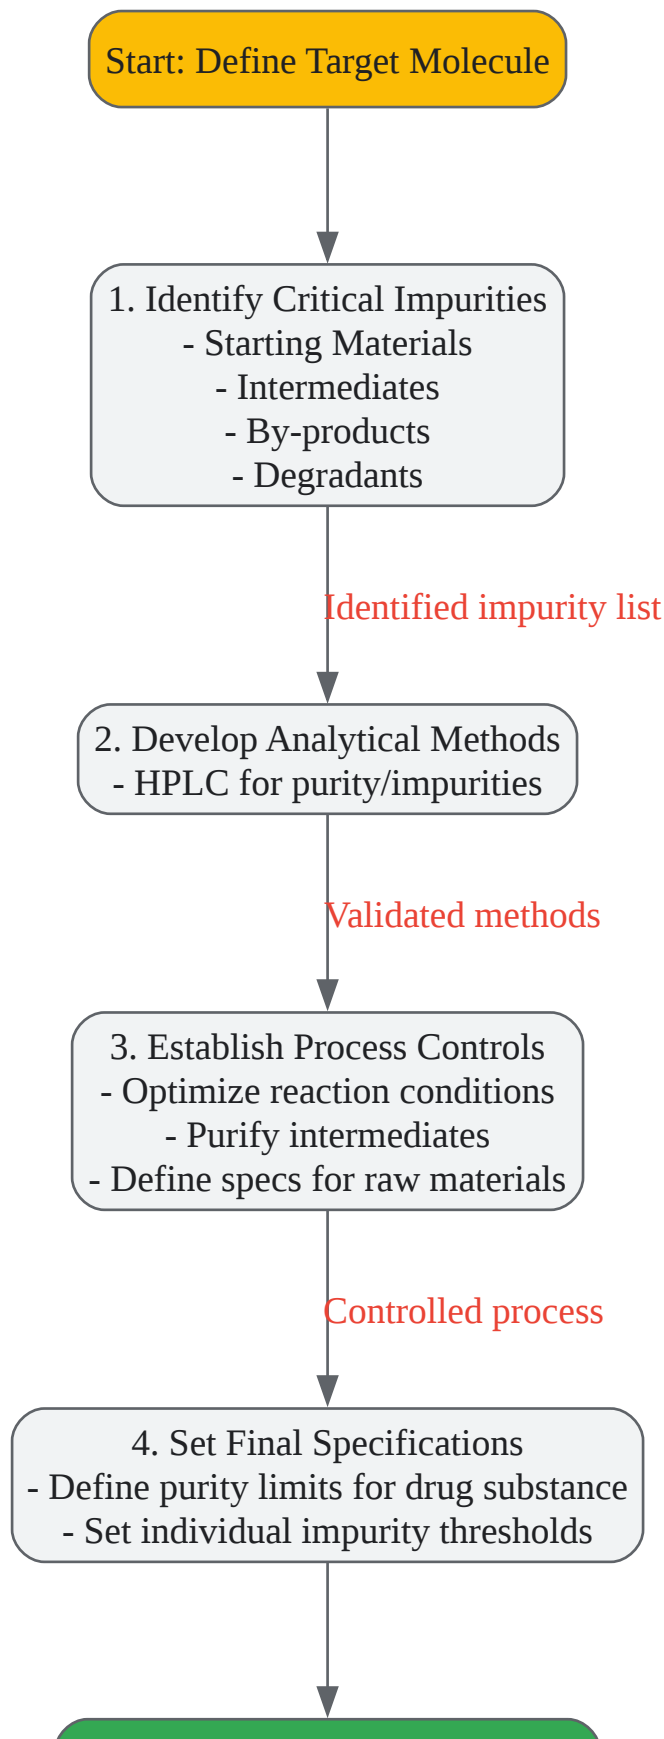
Start: Define Target Molecule

1. Identify Critical Impurities
- Starting Materials
- Intermediates
- By-products
- Degradants

Identified impurity list

2. Develop Analytical Methods
- HPLC for purity/impurities

Validated methods

3. Establish Process Controls
- Optimize reaction conditions
- Purify intermediates
- Define specs for raw materials

Controlled process

4. Set Final Specifications
- Define purity limits for drug substance
- Set individual impurity thresholds